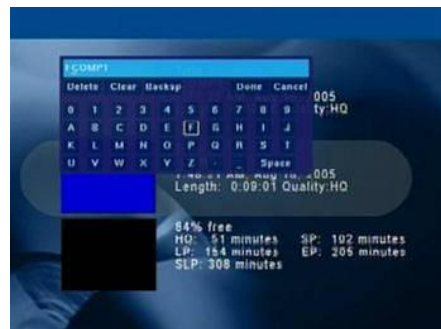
FCOMP1

Delete Clear Backsp Done Cancel

| 0 | 1 | 2 | 3 | 4 | 5 | 6 | 7 | 8 | 9 |
|---|---|---|---|---|---|---|---|---|---|
| A | B | C | D | E | F | G | H | I | J |
| K | L | M | N | O | P | Q | R | S | T |
| U | V | W | X | Y | Z | . | _ | Space | |

005
ty:HQ

7:48:21 AM, Aug 19, 2005
Length: 0:09:01 Quality:HQ

84% free
HQ: 51 minutes SP: 102 minutes
LP: 154 minutes EP: 205 minutes
SLP: 308 minutes